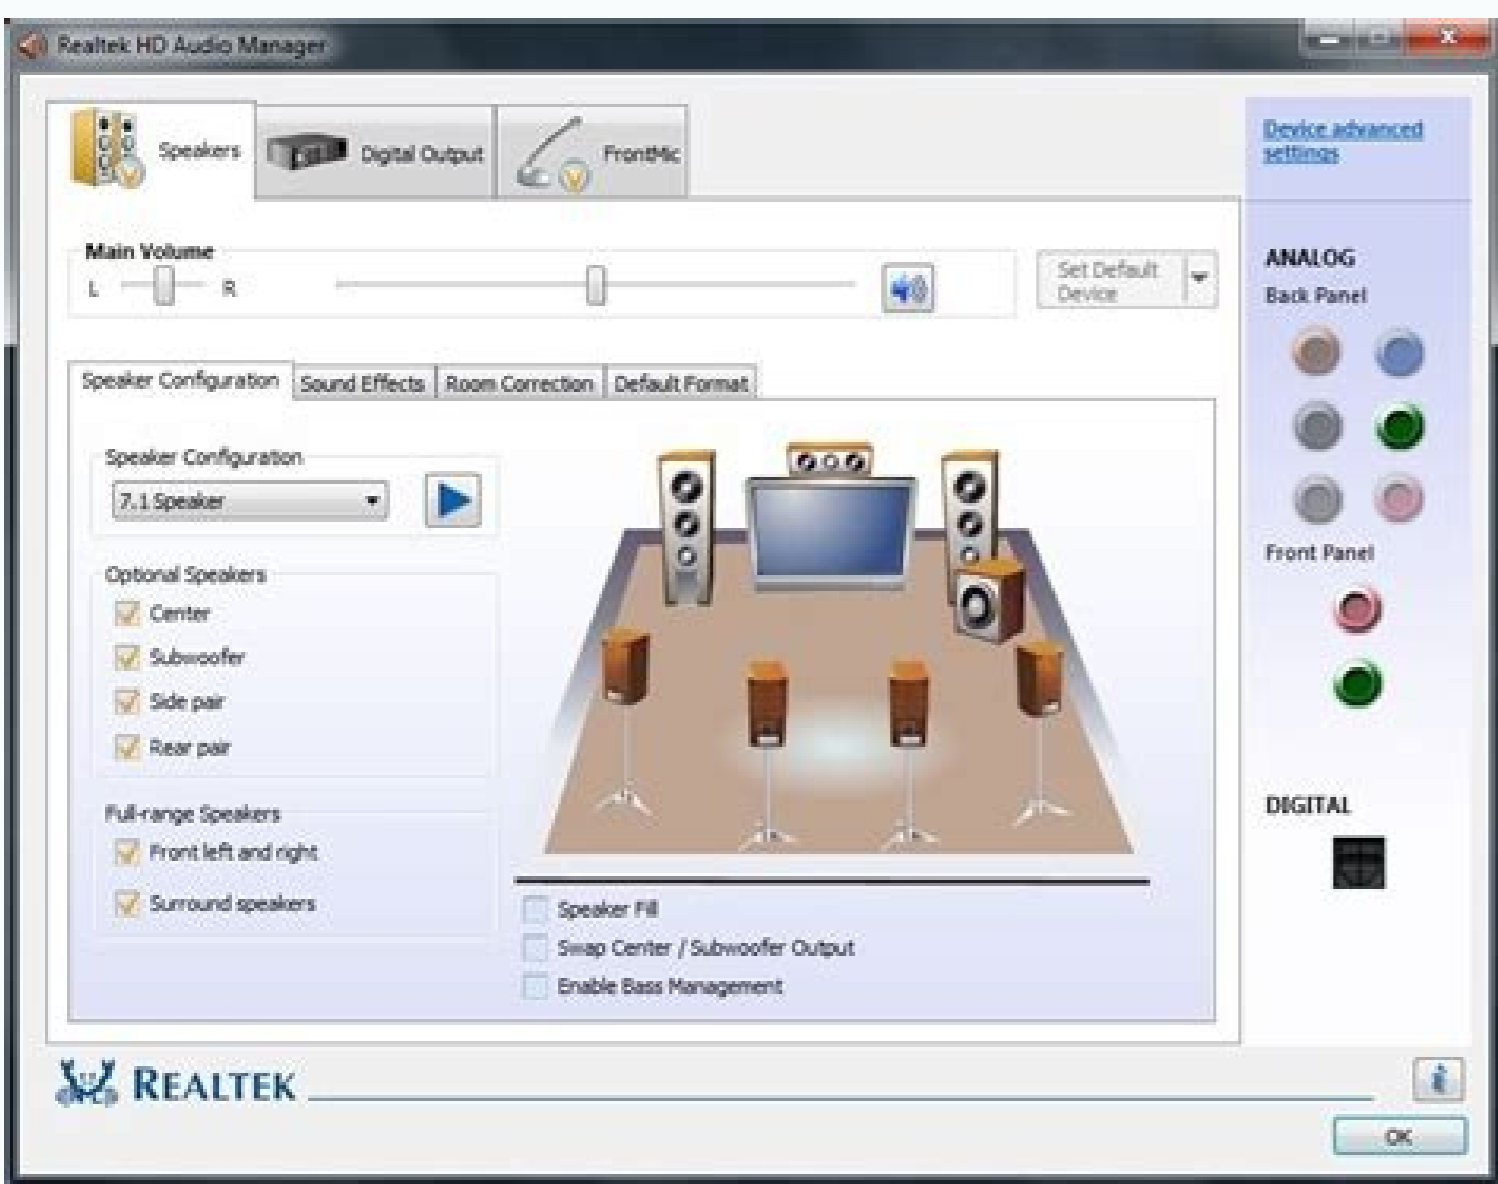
Realtek HD Audio Manager

Speakers
Digital Output
FrontMic

Device advanced settings

Main Volume
L
R

Set Default Device

ANALOG
Back Panel

Speaker Configuration
Sound Effects
Room Correction
Default Format

Speaker Configuration
7.1 Speaker

Optional Speakers
Center
Subwoofer
Side pair
Rear pair

Full-range Speakers
Front left and right
Surround speakers

Front Panel

DIGITAL

Speaker Fill
Swap Center / Subwoofer Output
Enable Bass Management

REALTEK

OK